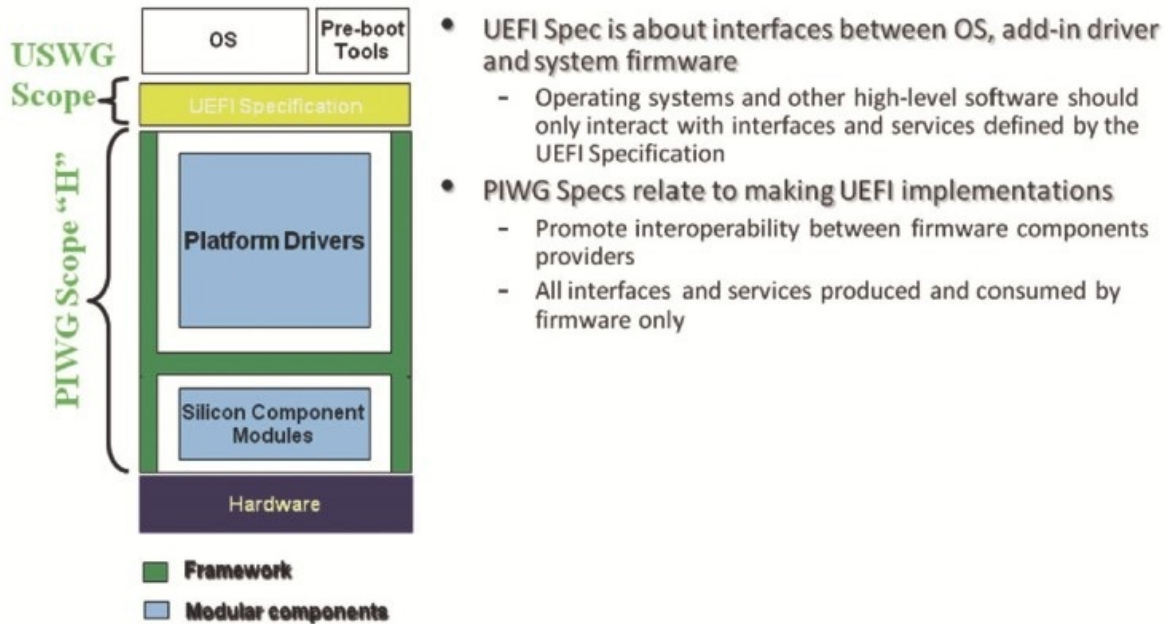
OS

Pre-boot Tools

USWG Scope

UEFI Specification

PIWG Scope "H"

Platform Drivers

Silicon Component Modules

Hardware

Framework

Modular components

- UEFI Spec is about interfaces between OS, add-in driver and system firmware
  - Operating systems and other high-level software should only interact with interfaces and services defined by the UEFI Specification
- PIWG Specs relate to making UEFI implementations
  - Promote interoperability between firmware components providers
  - All interfaces and services produced and consumed by firmware only